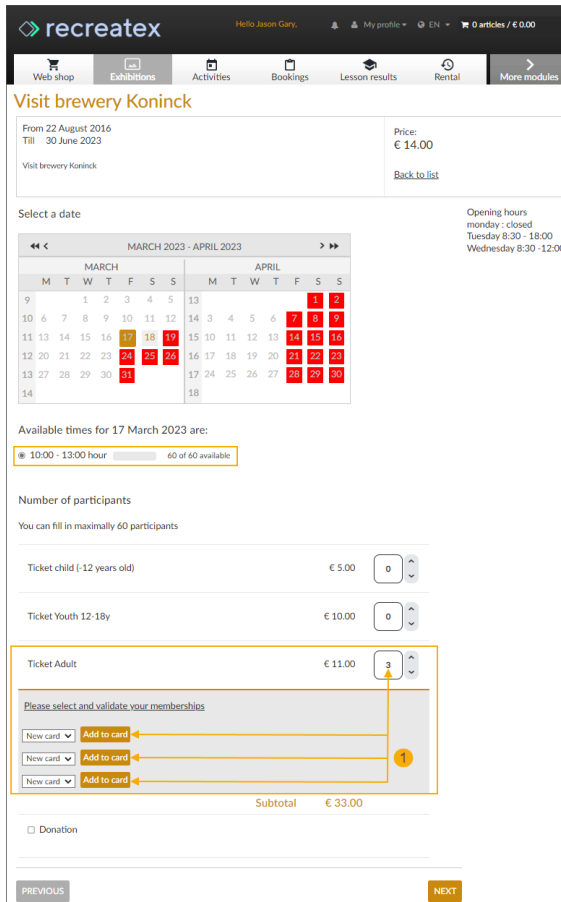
recreatex

Hello Jason Gary,  My profile  EN  0 articles / € 0.00

Web shop  Exhibitions  Activities  Bookings  Lesson results  Rental  More modules

Visit brewery Koninck

From 22 August 2016
Till 30 June 2023

Visit brewery Koninck

Price:
€ 14.00

Back to list

Select a date

Opening hours
monday : closed
Tuesday 8:30 - 18:00
Wednesday 8:30 -12:0

MARCH 2023 - APRIL 2023

| | M | T | W | T | F | S | S |
|---|---|---|---|---|---|---|---|
| 9 | | | 1 | 2 | 3 | 4 | 5 |
| 10 | 6 | 7 | 8 | 9 | 10 | 11 | 12 |
| 11 | 13 | 14 | 15 | 16 | 17 | 18 | 19 |
| 12 | 20 | 21 | 22 | 23 | 24 | 25 | 26 |
| 13 | 27 | 28 | 29 | 30 | 31 | | |
| 14 | | | | | | | |

| | M | T | W | T | F | S | S |
|---|---|---|---|---|---|---|---|
| 13 | | | | | | 1 | 2 |
| 14 | 3 | 4 | 5 | 6 | 7 | 8 | 9 |
| 15 | 10 | 11 | 12 | 13 | 14 | 15 | 16 |
| 16 | 17 | 18 | 19 | 20 | 21 | 22 | 23 |
| 17 | 24 | 25 | 26 | 27 | 28 | 29 | 30 |
| 18 | | | | | | | |

Available times for 17 March 2023 are:

10:00 - 13:00 hour  60 of 60 available

Number of participants

You can fill in maximally 60 participants

Ticket child (-12 years old)  € 5.00  0

Ticket Youth 12-18y  € 10.00  0

Ticket Adult  € 11.00  3

Please select and validate your memberships

New card  Add to card
New card  Add to card
New card  Add to card

1

Subtotal  € 33.00

Donation

PREVIOUS  NEXT